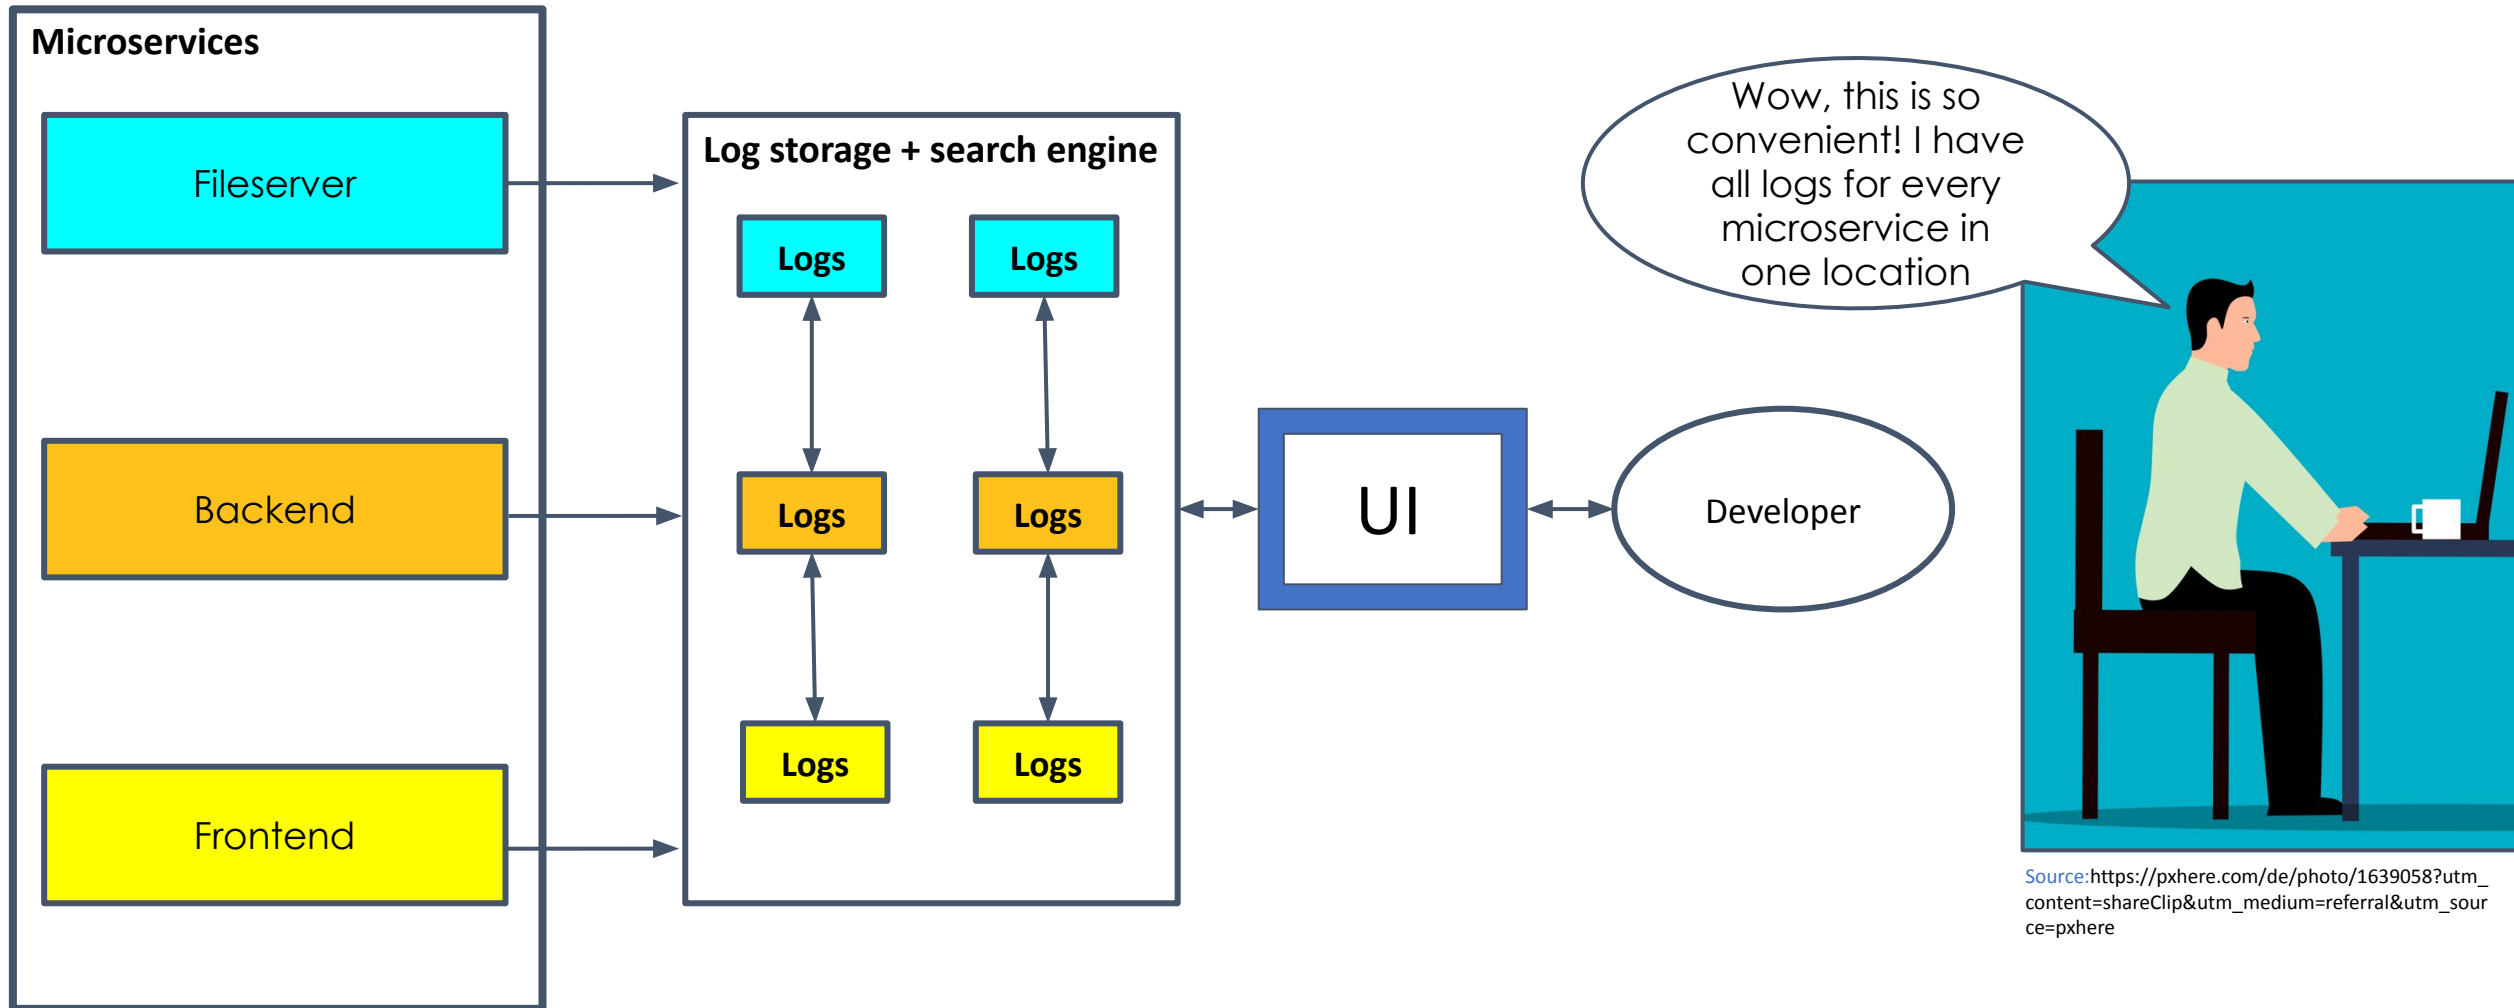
Microservices

Fileserver

Backend

Frontend

Log storage + search engine

Logs

Logs

Logs

Logs

Logs

Logs

UI

Developer

Wow, this is so convenient! I have all logs for every microservice in one location

Source:https://pxhere.com/de/photo/1639058?utm_content=shareClip&utm_medium=referral&utm_source=pxhere